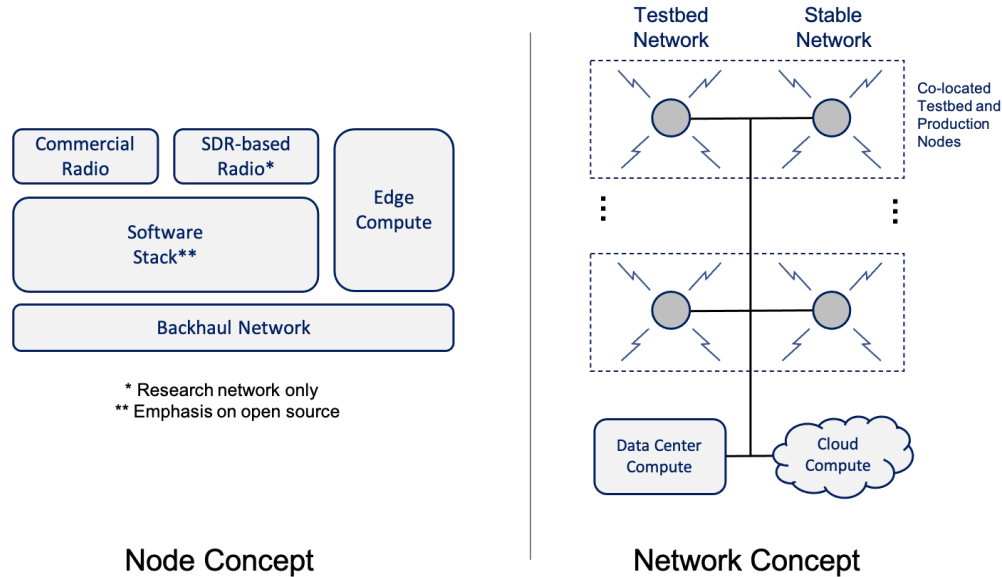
Commercial Radio

SDR-based Radio*

Edge Compute

Software Stack**

Backhaul Network

* Research network only
** Emphasis on open source

Node Concept

Testbed Network

Stable Network

Co-located Testbed and Production Nodes

Data Center Compute

Cloud Compute

Network Concept